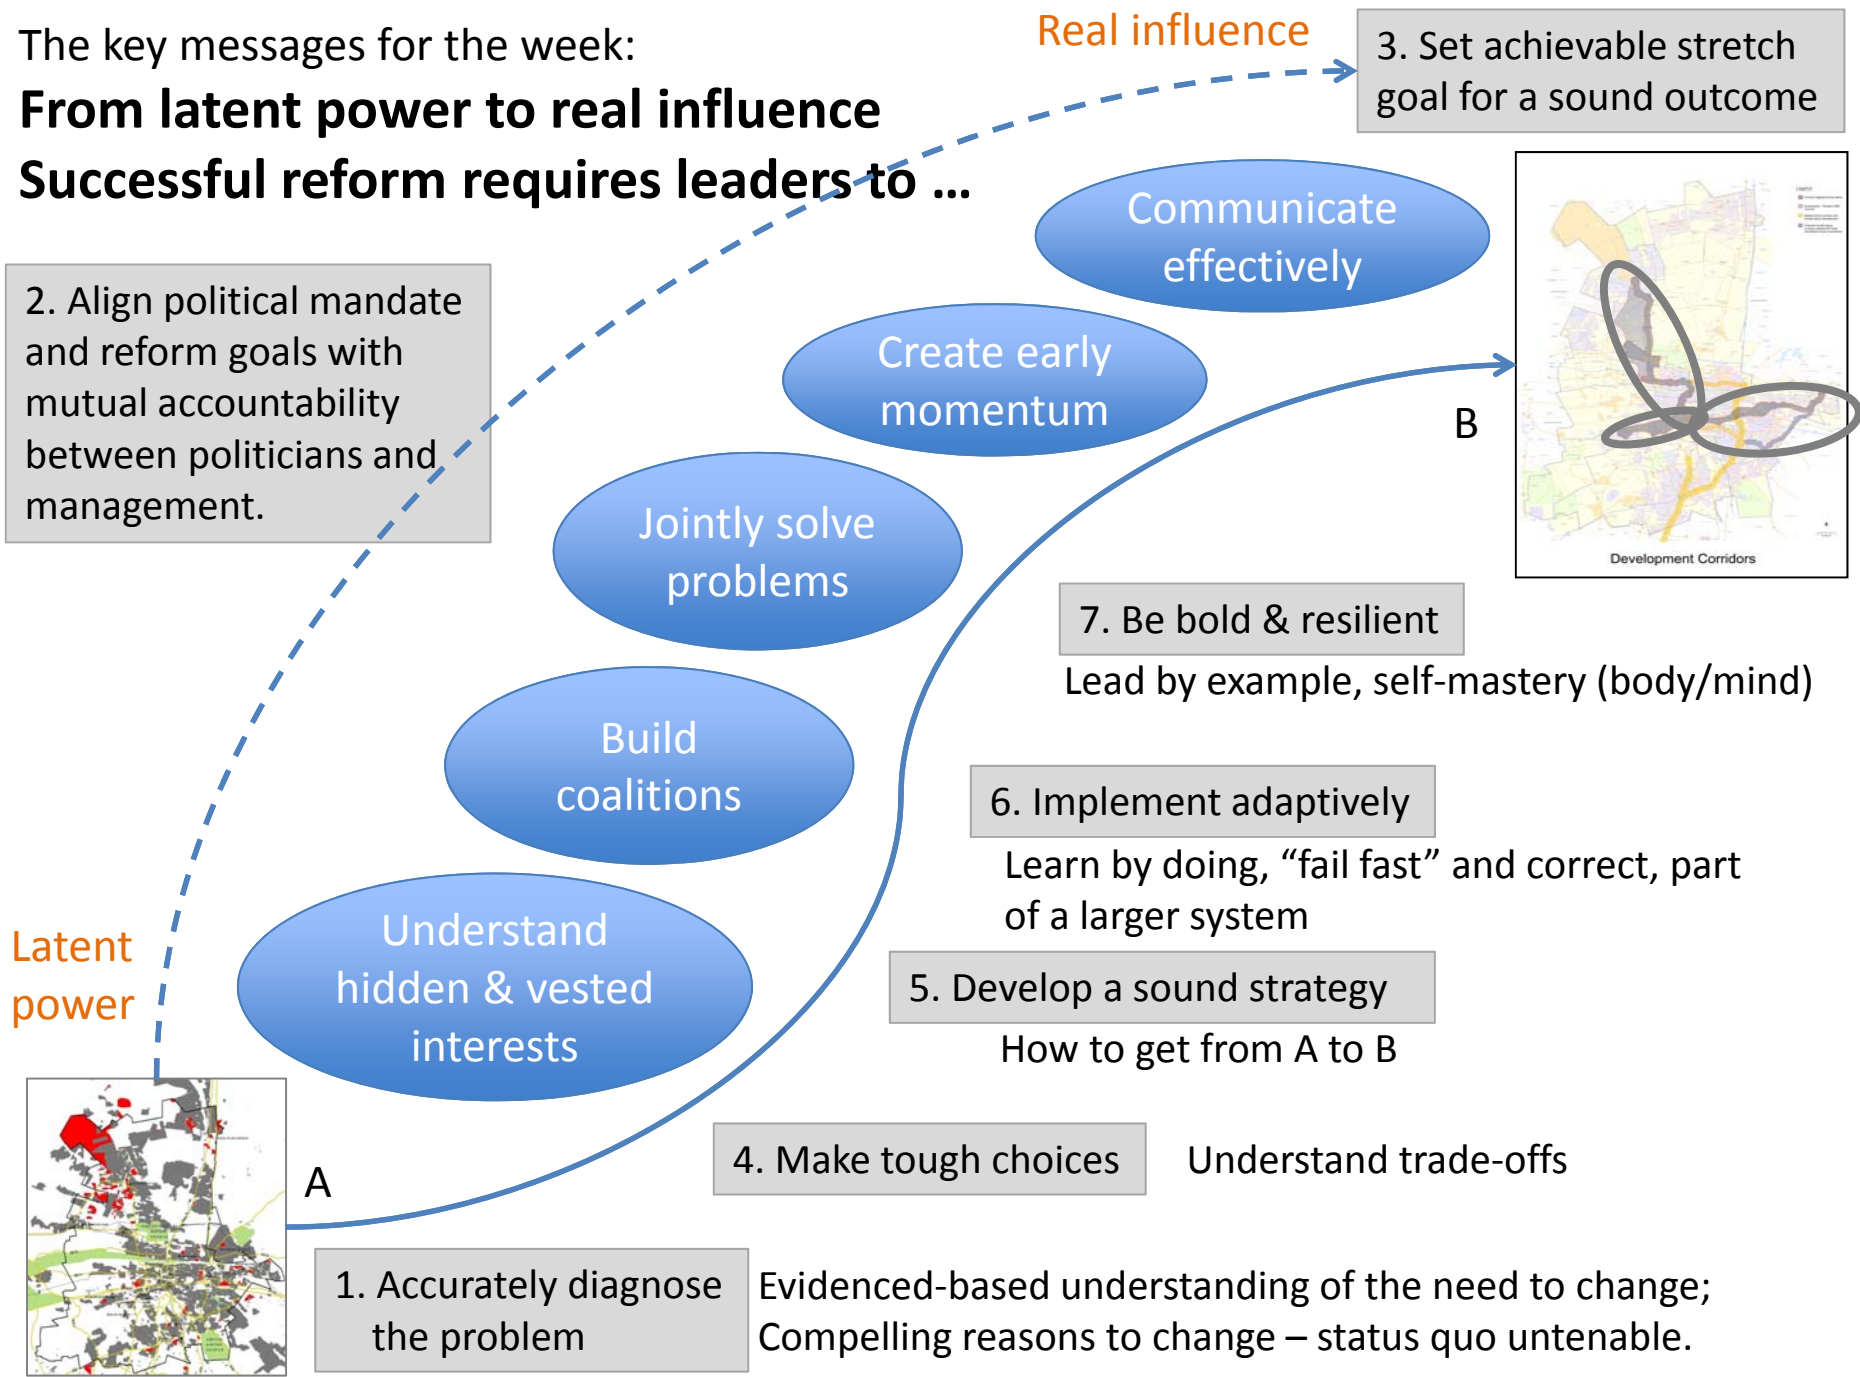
The key messages for the week:
**From latent power to real influence**
**Successful reform requires leaders to …**

Real influence

3. Set achievable stretch goal for a sound outcome

2. Align political mandate and reform goals with mutual accountability between politicians and management.

Communicate effectively

Create early momentum

Jointly solve problems

Build coalitions

Understand hidden & vested interests

Development Corridors

B

7. Be bold & resilient
Lead by example, self-mastery (body/mind)

6. Implement adaptively
Learn by doing, "fail fast" and correct, part of a larger system

5. Develop a sound strategy
How to get from A to B

Latent power

A

4. Make tough choices
Understand trade-offs

1. Accurately diagnose the problem
Evidenced-based understanding of the need to change; Compelling reasons to change – status quo untenable.